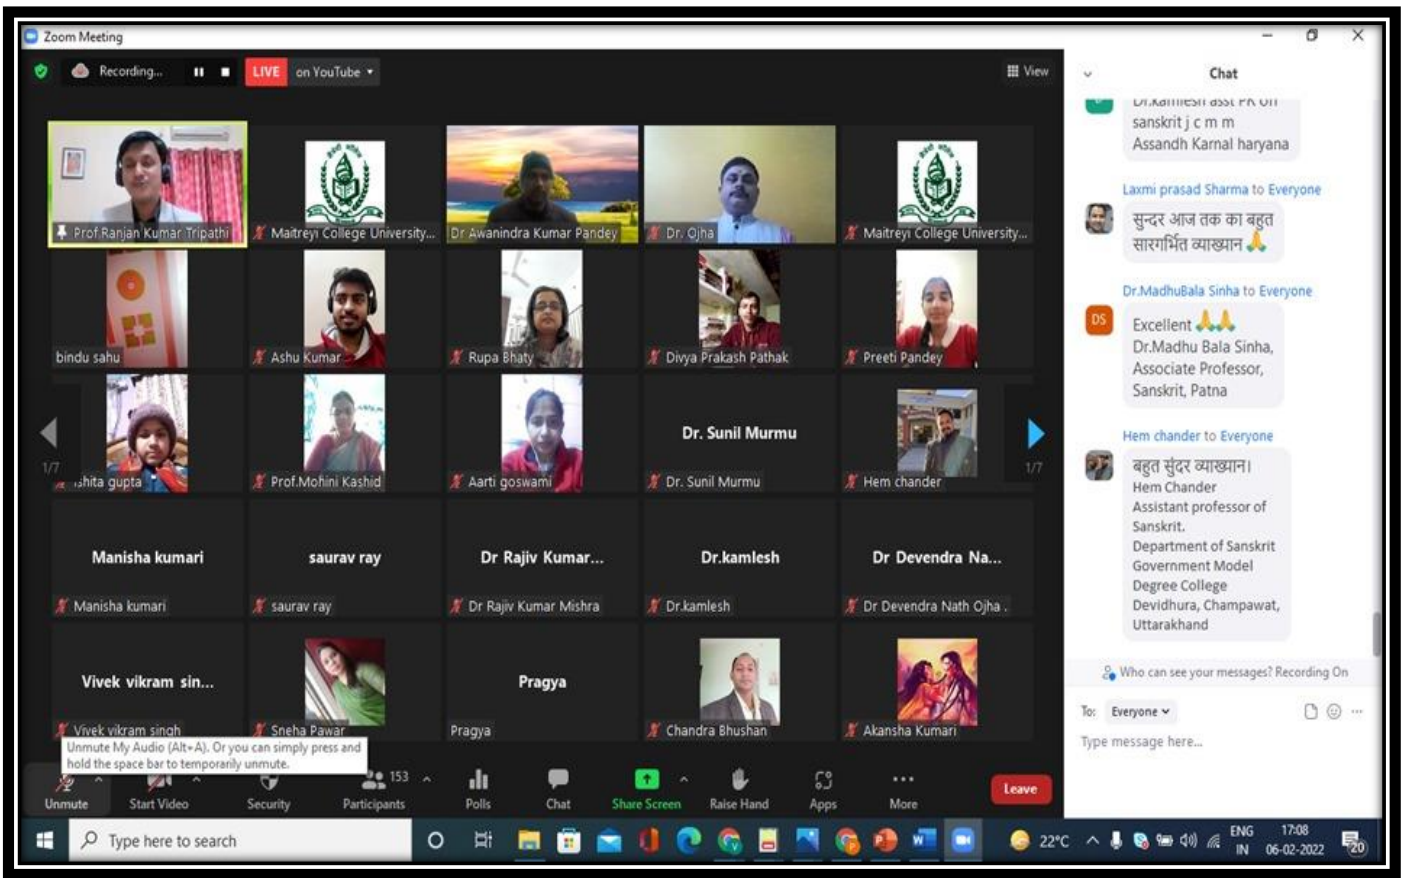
Zoom Meeting

Recording...

LIVE on YouTube

View

Prof.Ranjan Kumar Tripathi

Maitreyi College University...

Dr Awanindra Kumar Pandey

Dr. Ojha

Maitreyi College University...

bindu sahu

Ashu Kumar

Rupa Bhaty

Divya Prakash Pathak

Preeti Pandey

1/7

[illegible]shita gupta

Prof.Mohini Kashid

Aarti goswami

Dr. Sunil Murmu

Dr. Sunil Murmu

Hem chander

1/7

Manisha kumari

Manisha kumari

saurav ray

saurav ray

Dr Rajiv Kumar...

Dr Rajiv Kumar Mishra

Dr.kamlesh

Dr.kamlesh

Dr Devendra Na...

Dr Devendra Nath Ojha .

Vivek vikram sin...

Vivek vikram singh

Sneha Pawar

Pragya

Pragya

Chandra Bhushan

Akansha Kumari

Unmute My Audio (Alt+A). Or you can simply press and hold the space bar to temporarily unmute.

Unmute

Start Video

Security

153

Participants

Polls

Chat

Share Screen

Raise Hand

Apps

More

Leave

Chat

Dr.Kamlesh asst Pr on sanskrit j c m m Assandh Karnal haryana

Laxmi prasad Sharma to Everyone

सुन्दर आज तक का बहुत सारगर्भित व्याख्यान 🙏

Dr.MadhuBala Sinha to Everyone

DS

Excellent 🙏🙏 Dr.Madhu Bala Sinha, Associate Professor, Sanskrit, Patna

Hem chander to Everyone

बहुत सुंदर व्याख्यान। Hem Chander Assistant professor of Sanskrit. Department of Sanskrit Government Model Degree College Devidhura, Champawat, Uttarakhand

Who can see your messages? Recording On

To: Everyone

Type message here...

Type here to search

22°C

ENG IN

17:08

06-02-2022

20